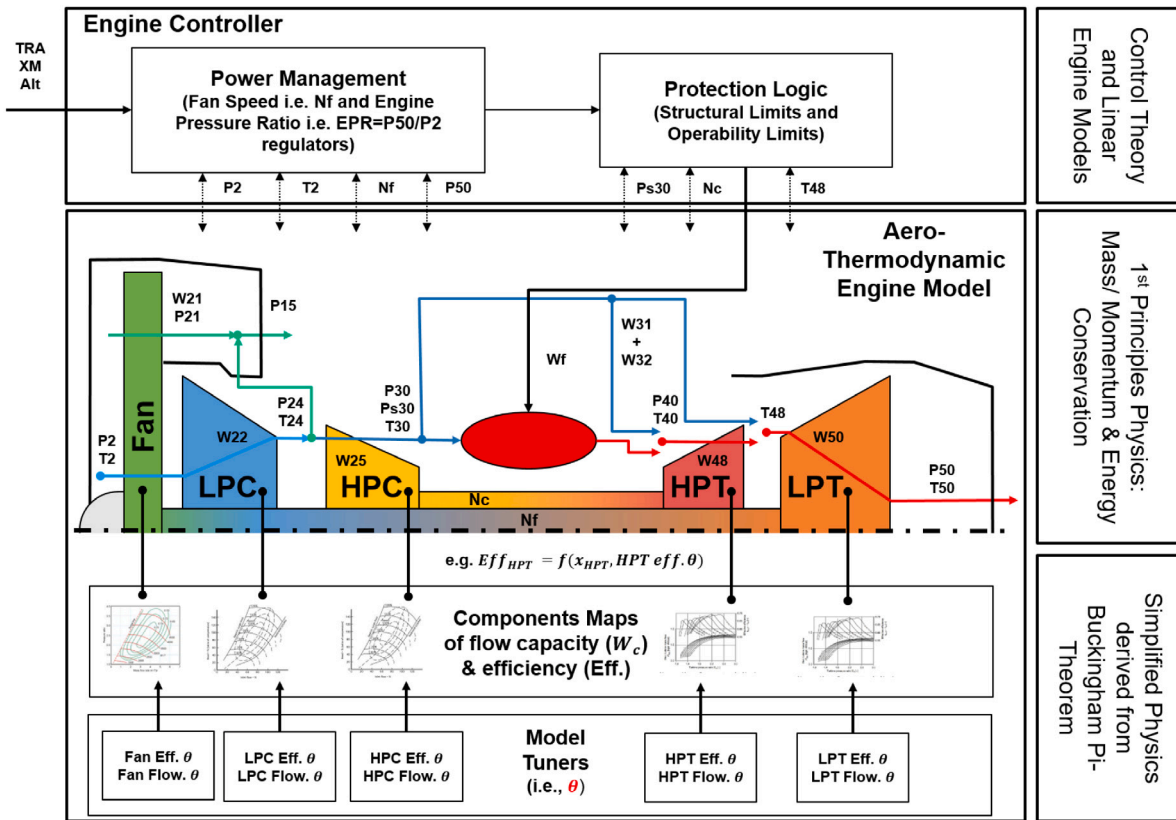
Engine Controller

TRA
XM
Alt

Power Management
(Fan Speed i.e. Nf and Engine Pressure Ratio i.e. EPR=P50/P2 regulators)

Protection Logic
(Structural Limits and Operability Limits)

P2 T2 Nf P50

Ps30 Nc T48

Control Theory and Linear Engine Models

Aero-Thermodynamic Engine Model

W21
P21

P15

W31
+
W32

Wf

P30
Ps30
T30

P24
T24

P40
T40

T48

P2
T2

Fan

W22

LPC

W25

HPC

Nc

W48

HPT

W50

LPT

P50
T50

Nf

1st Principles Physics: Mass/ Momentum & Energy Conservation

e.g. $Eff_{HPT} = f(x_{HPT}, HPT\ eff.\theta)$

Components Maps of flow capacity ($W_c$) & efficiency (Eff.)

Simplified Physics derived from Buckingham Pi-Theorem

Fan Eff. $\theta$
Fan Flow. $\theta$

LPC Eff. $\theta$
LPC Flow. $\theta$

HPC Eff. $\theta$
HPC Flow. $\theta$

Model Tuners
(i.e., $\theta$)

HPT Eff. $\theta$
HPT Flow. $\theta$

LPT Eff. $\theta$
LPT Flow. $\theta$